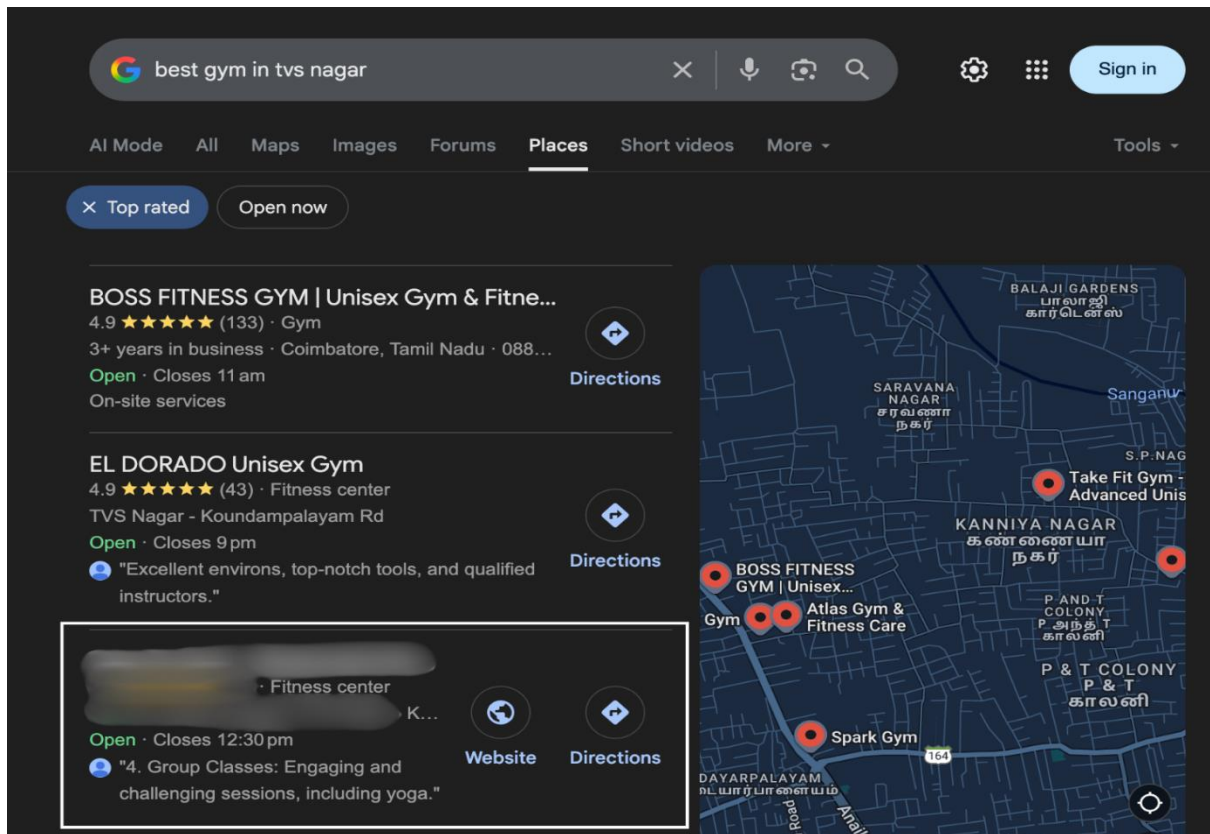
best gym in tvs nagar

Sign in

AI Mode All Maps Images Forums Places Short videos More Tools

× Top rated Open now

BOSS FITNESS GYM | Unisex Gym & Fitne...
4.9 ★★★★★ (133) · Gym
3+ years in business · Coimbatore, Tamil Nadu · 088...
Open · Closes 11 am
On-site services
Directions

EL DORADO Unisex Gym
4.9 ★★★★★ (43) · Fitness center
TVS Nagar - Koundampalayam Rd
Open · Closes 9 pm
"Excellent environs, top-notch tools, and qualified instructors."
Directions

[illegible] · Fitness center
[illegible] K...
Open · Closes 12:30 pm
"4. Group Classes: Engaging and challenging sessions, including yoga."
Website
Directions

BALAJI GARDENS
பாலாஜி கார்டென்ஸ்
SARAVANA NAGAR
சரவணா நகர்
Sanganur
S.P.NAG
Take Fit Gym - Advanced Unis
KANNIYA NAGAR
கண்ணையா நகர்
BOSS FITNESS GYM | Unisex...
Gym
Atlas Gym & Fitness Care
P AND T COLONY
P அந்த் T காலனி
P & T COLONY
P & T
காலனி
Spark Gym
164
DAYARPALAYAM
டையார்பாளையம்
Road
Anai